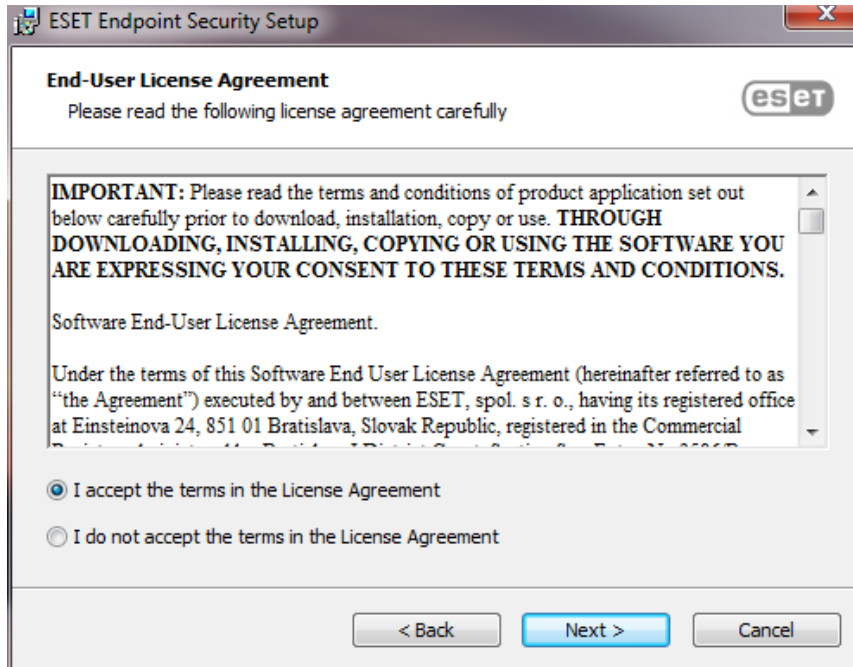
ESET Endpoint Security Setup

End-User License Agreement

Please read the following license agreement carefully

eset

IMPORTANT: Please read the terms and conditions of product application set out below carefully prior to download, installation, copy or use. THROUGH DOWNLOADING, INSTALLING, COPYING OR USING THE SOFTWARE YOU ARE EXPRESSING YOUR CONSENT TO THESE TERMS AND CONDITIONS.

Software End-User License Agreement.

Under the terms of this Software End User License Agreement (hereinafter referred to as "the Agreement") executed by and between ESET, spol. s r. o., having its registered office at Einsteinova 24, 851 01 Bratislava, Slovak Republic, registered in the Commercial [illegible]

I accept the terms in the License Agreement

I do not accept the terms in the License Agreement

< Back

Next >

Cancel